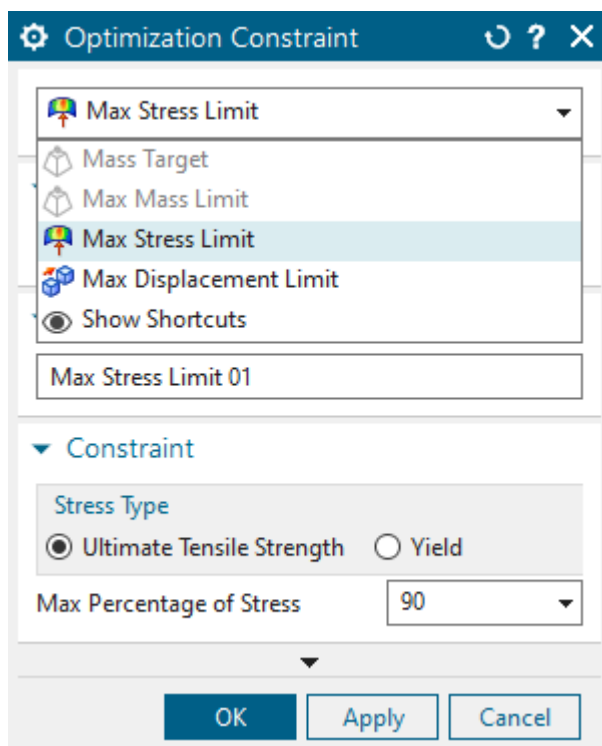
Optimization Constraint

Max Stress Limit

Mass Target
Max Mass Limit
Max Stress Limit
Max Displacement Limit
Show Shortcuts

Max Stress Limit 01

Constraint

Stress Type
Ultimate Tensile Strength
Yield

Max Percentage of Stress
90

OK
Apply
Cancel